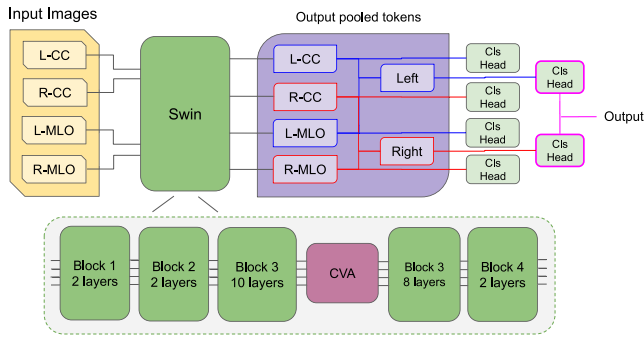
Input Images

L-CC

R-CC

L-MLO

R-MLO

Swin

Output pooled tokens

L-CC

R-CC

L-MLO

R-MLO

Left

Right

Cls Head

Cls Head

Cls Head

Cls Head

Cls Head

Cls Head

Output

Block 1 2 layers

Block 2 2 layers

Block 3 10 layers

CVA

Block 3 8 layers

Block 4 2 layers